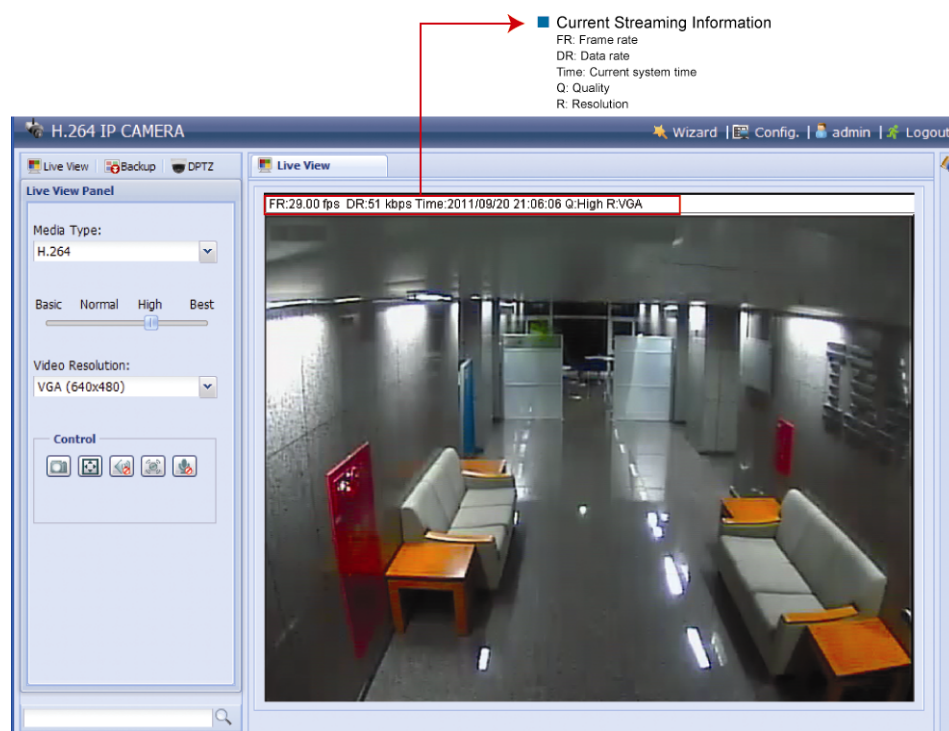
Current Streaming Information
FR: Frame rate
DR: Data rate
Time: Current system time
Q: Quality
R: Resolution

H.264 IP CAMERA

Wizard | Config. | admin | Logout

Live View | Backup | DPTZ

Live View Panel

Media Type:
H.264

Basic Normal High Best

Video Resolution:
VGA (640x480)

Control

Live View

FR:29.00 fps DR:51 kbps Time:2011/09/20 21:06:06 Q:High R:VGA